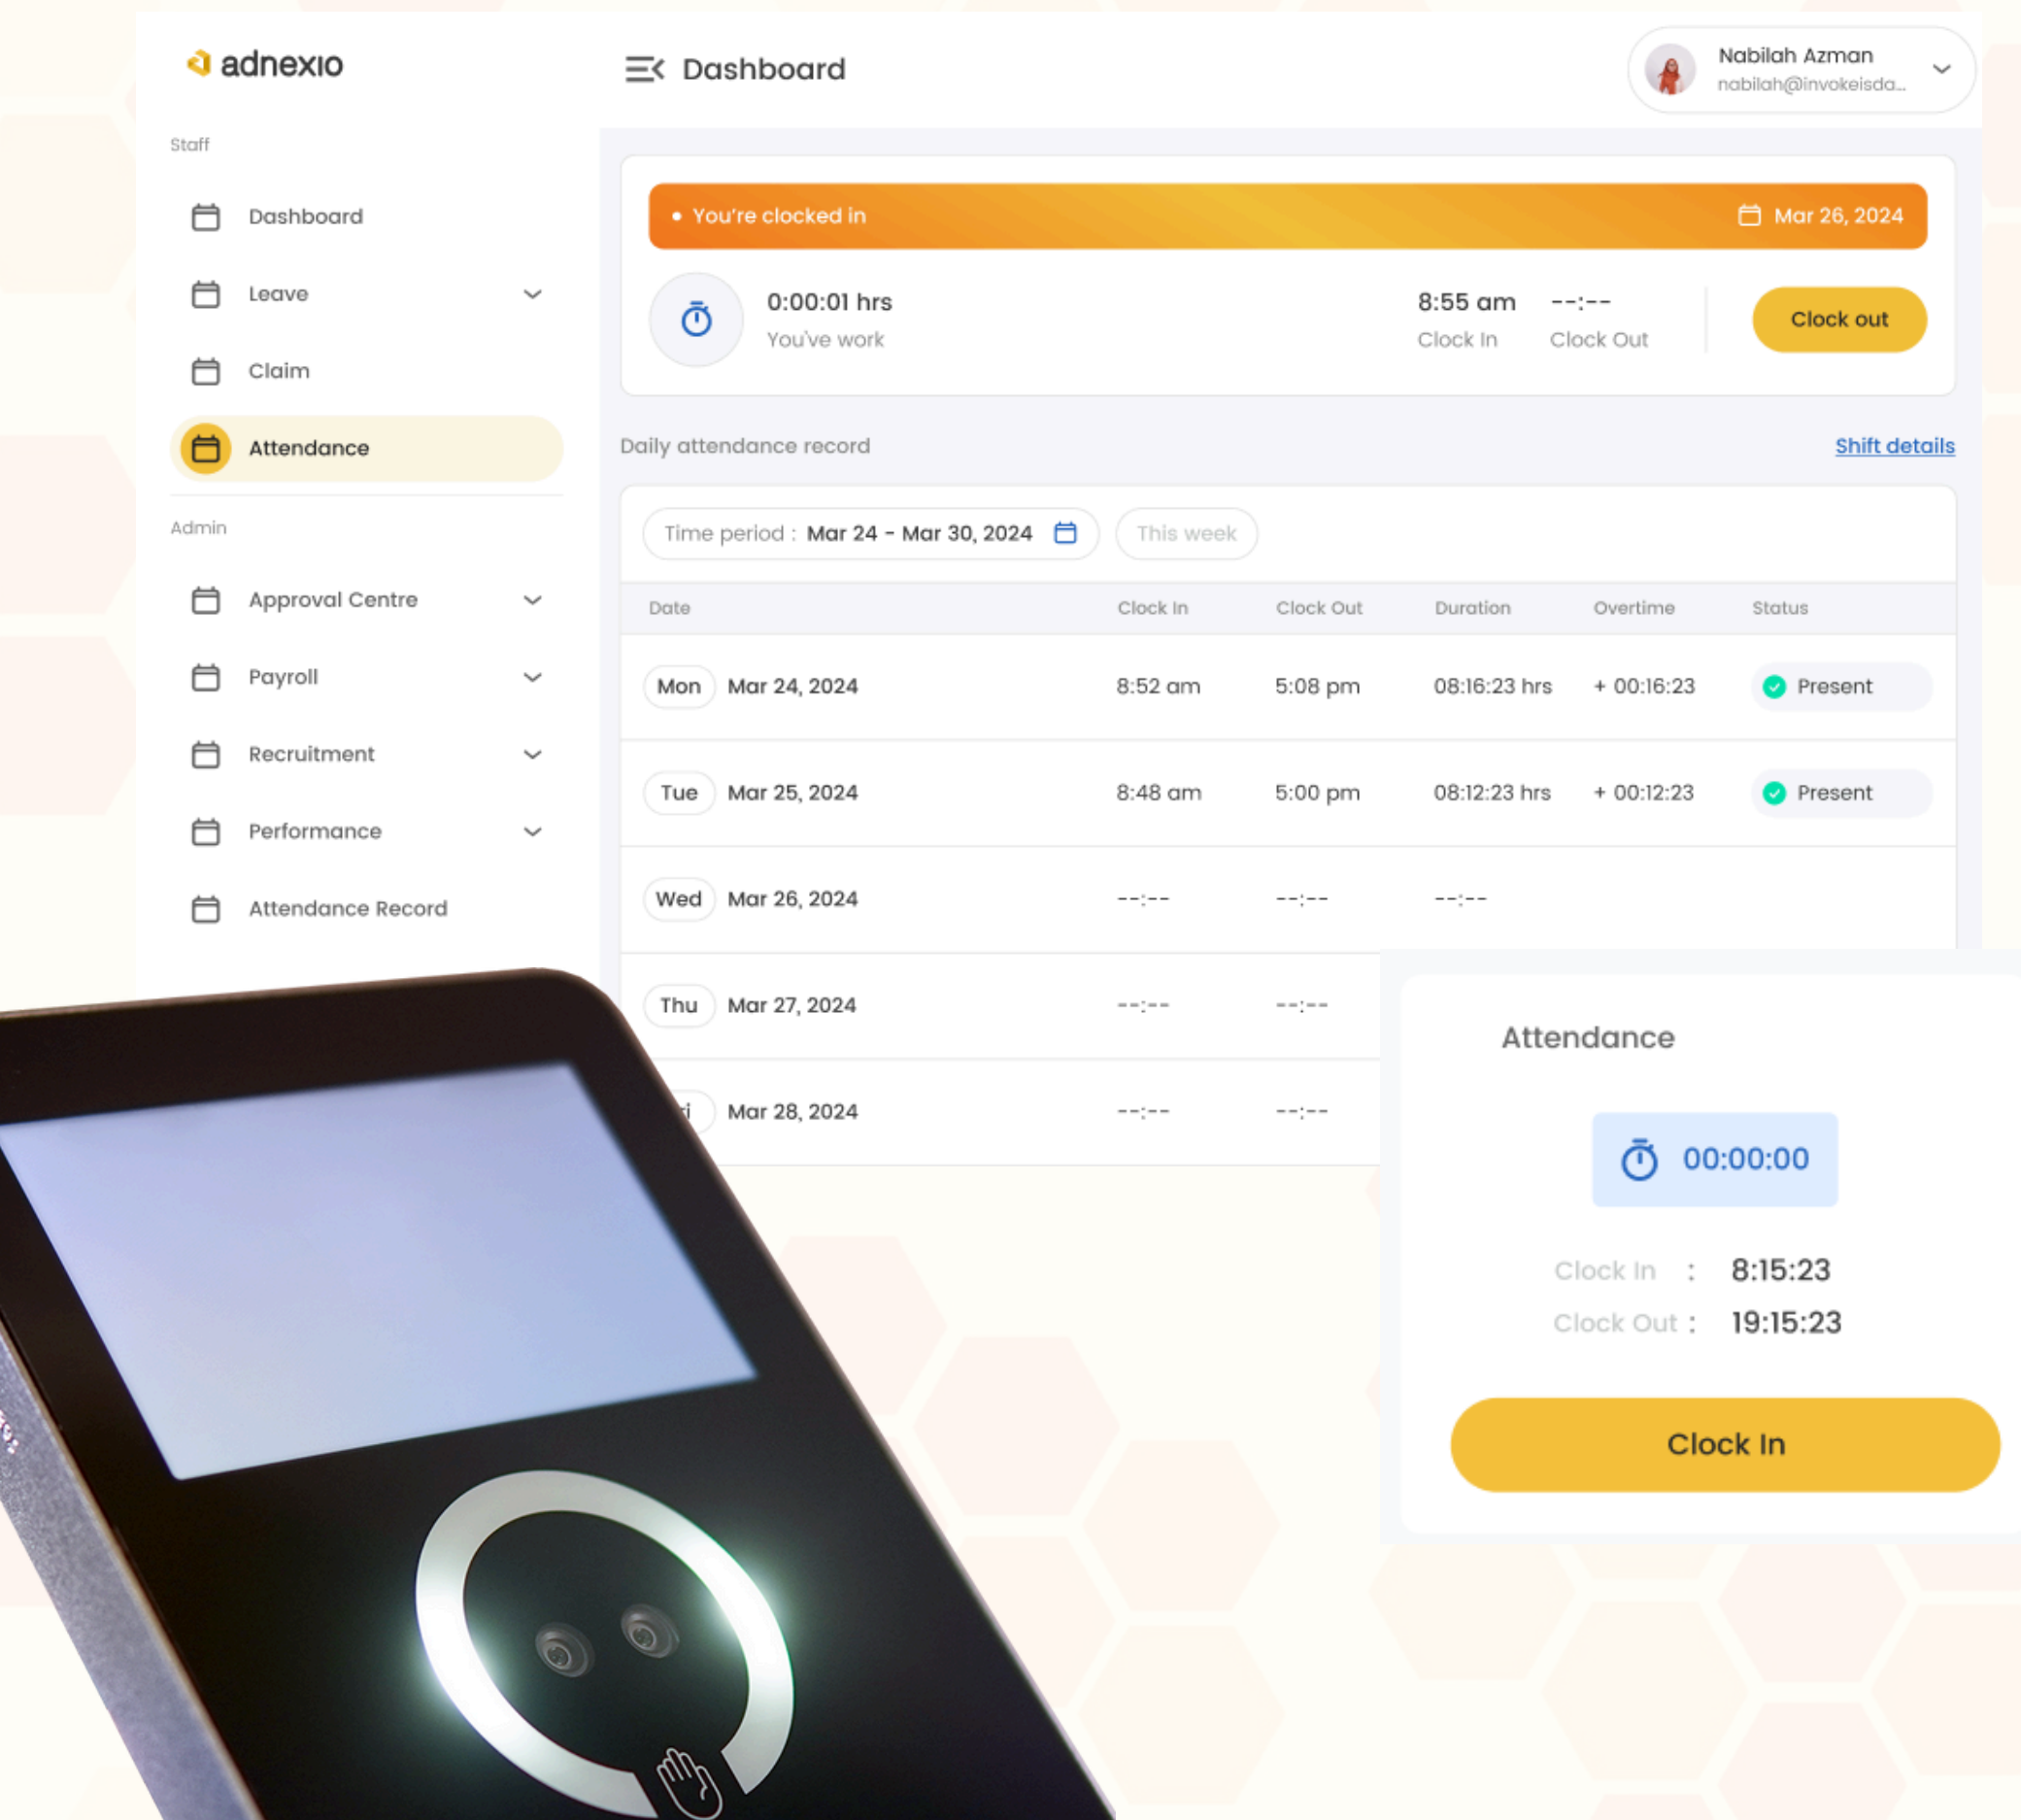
adnexio

Dashboard

Nabilah Azman
nabilah@invokeisda...

Staff

Dashboard

Leave

Claim

Attendance

Admin

Approval Centre

Payroll

Recruitment

Performance

Attendance Record

• You're clocked in

Mar 26, 2024

0:00:01 hrs
You've work

8:55 am
Clock In

--:--
Clock Out

Clock out

Daily attendance record

Shift details

Time period : Mar 24 - Mar 30, 2024

This week

| Date | | Clock In | Clock Out | Duration | Overtime | Status |
|---|---|---|---|---|---|---|
| Mon | Mar 24, 2024 | 8:52 am | 5:08 pm | 08:16:23 hrs | + 00:16:23 | Present |
| Tue | Mar 25, 2024 | 8:48 am | 5:00 pm | 08:12:23 hrs | + 00:12:23 | Present |
| Wed | Mar 26, 2024 | --:-- | --:-- | --:-- | | |
| Thu | Mar 27, 2024 | --:-- | --:-- | | | |
| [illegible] | Mar 28, 2024 | --:-- | --:-- | | | |

Attendance

00:00:00

Clock In : 8:15:23
Clock Out : 19:15:23

Clock In